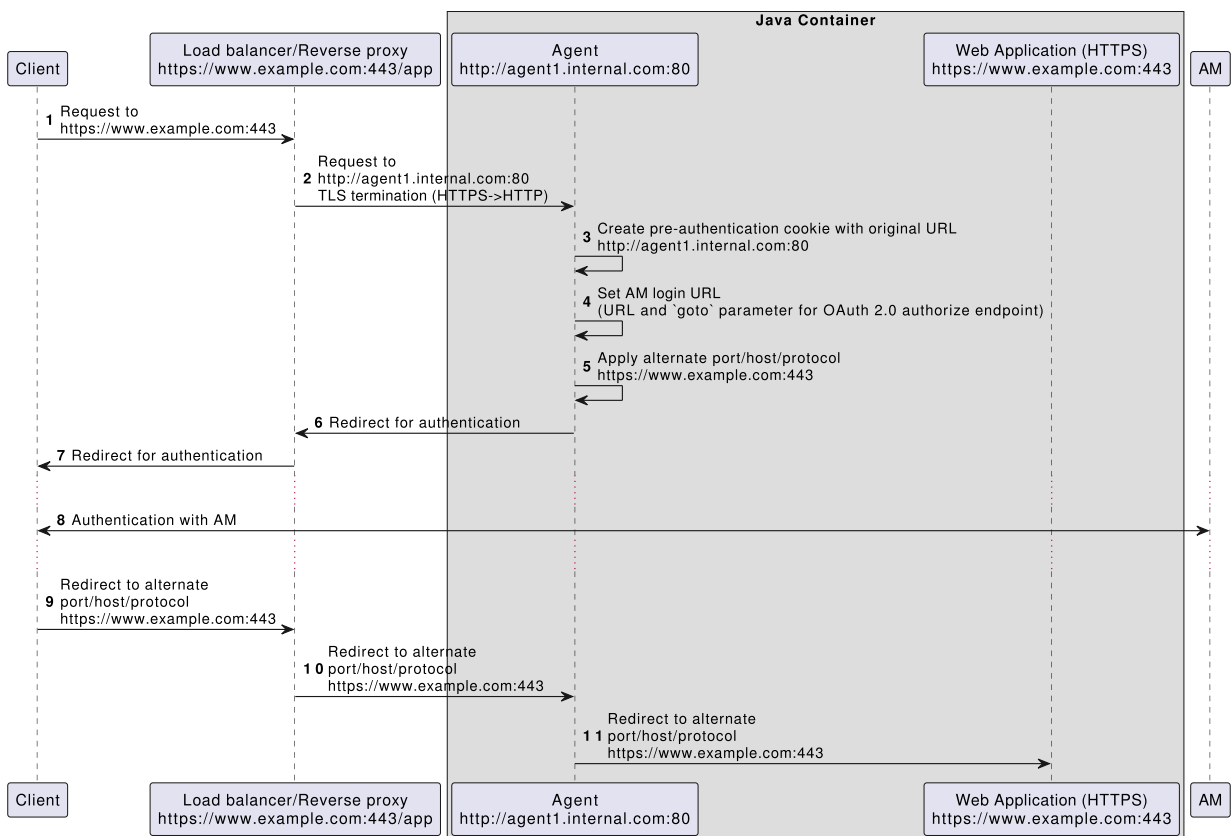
Java Container

Client

Load balancer/Reverse proxy
https://www.example.com:443/app

Agent
http://agent1.internal.com:80

Web Application (HTTPS)
https://www.example.com:443

AM

1 Request to
https://www.example.com:443

2 Request to
http://agent1.internal.com:80
TLS termination (HTTPS->HTTP)

3 Create pre-authentication cookie with original URL
http://agent1.internal.com:80

4 Set AM login URL
(URL and `goto` parameter for OAuth 2.0 authorize endpoint)

5 Apply alternate port/host/protocol
https://www.example.com:443

6 Redirect for authentication

7 Redirect for authentication

8 Authentication with AM

9 Redirect to alternate
port/host/protocol
https://www.example.com:443

10 Redirect to alternate
port/host/protocol
https://www.example.com:443

11 Redirect to alternate
port/host/protocol
https://www.example.com:443

Client

Load balancer/Reverse proxy
https://www.example.com:443/app

Agent
http://agent1.internal.com:80

Web Application (HTTPS)
https://www.example.com:443

AM